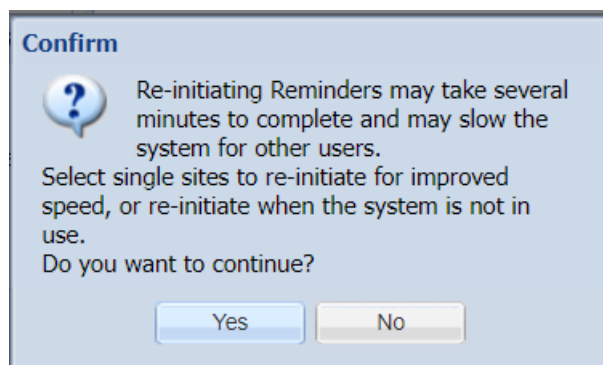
Confirm

?

Re-initiating Reminders may take several minutes to complete and may slow the system for other users.
Select single sites to re-initiate for improved speed, or re-initiate when the system is not in use.
Do you want to continue?

Yes
No